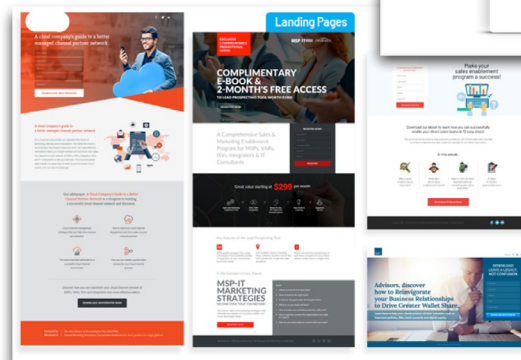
Landing Pages

A cloud company's guide to a better managed channel partner network

COMPLIMENTARY E-BOOK & 2-MONTH'S FREE ACCESS

A Comprehensive Sales & Marketing Enablement Program for MSPs, VARs, ISVs, Integrators & IT Consultants

Great value starting at $299

MSP-IT MARKETING STRATEGIES

Make your sales enablement program a success!

Advisors, discover how to Reinvigorate your Business Relationships to Drive Greater Wallet Share